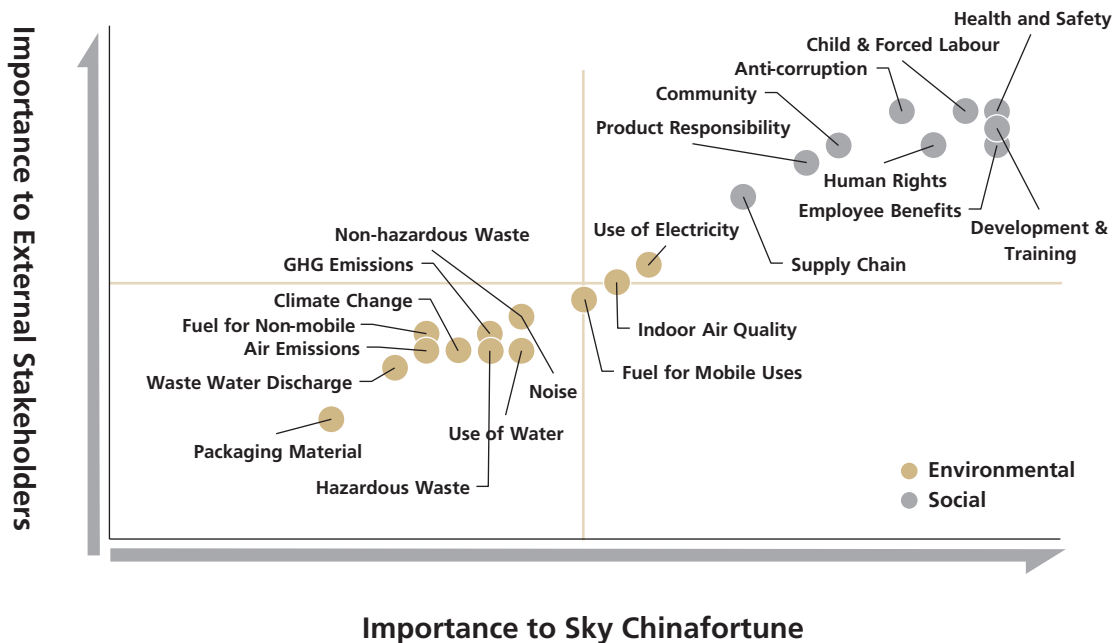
Importance to External Stakeholders

Health and Safety
Child & Forced Labour
Anti-corruption
Community
Product Responsibility
Human Rights
Employee Benefits
Development & Training
Supply Chain
Use of Electricity
Non-hazardous Waste
GHG Emissions
Climate Change
Fuel for Non-mobile
Air Emissions
Waste Water Discharge
Indoor Air Quality
Fuel for Mobile Uses
Noise
Use of Water
Packaging Material
Hazardous Waste

Environmental
Social

Importance to Sky Chinafortune